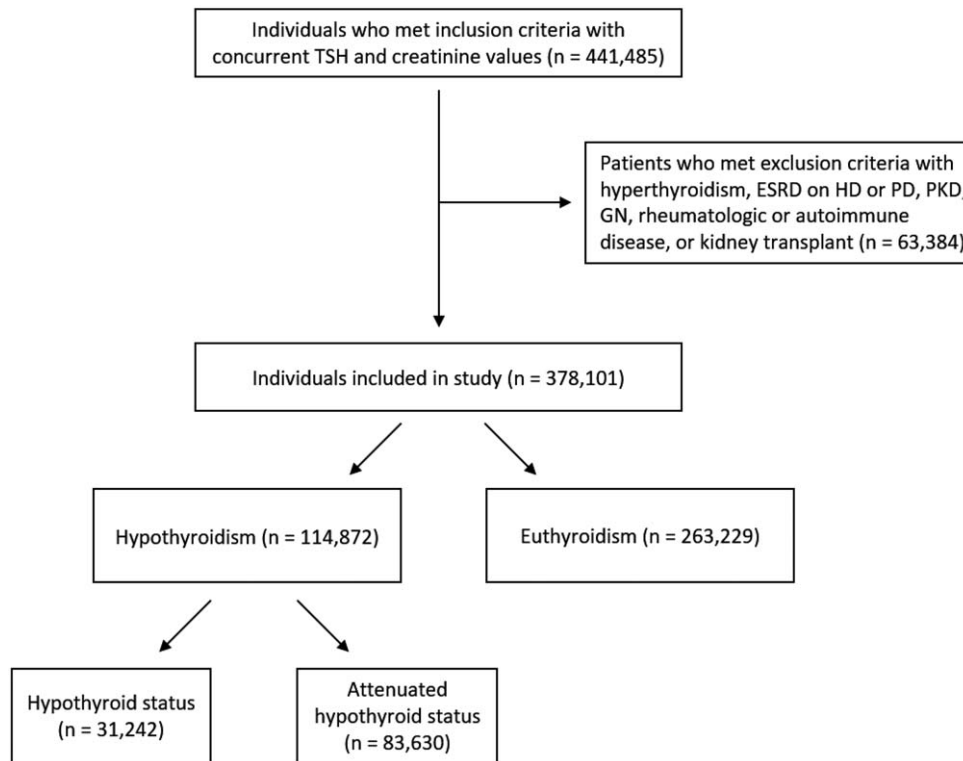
Individuals who met inclusion criteria with concurrent TSH and creatinine values (n = 441,485)

Patients who met exclusion criteria with hyperthyroidism, ESRD on HD or PD, PKD, GN, rheumatologic or autoimmune disease, or kidney transplant (n = 63,384)

Individuals included in study (n = 378,101)

Hypothyroidism (n = 114,872)

Euthyroidism (n = 263,229)

Hypothyroid status (n = 31,242)

Attenuated hypothyroid status (n = 83,630)